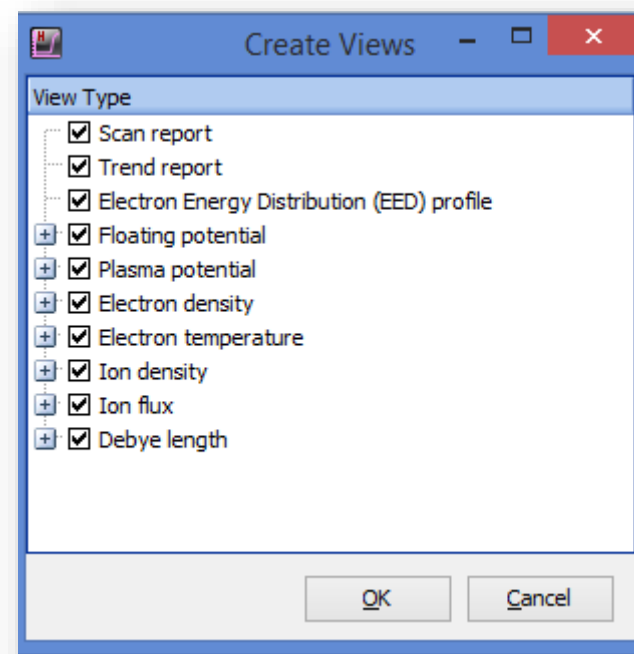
Create Views

View Type

Scan report
Trend report
Electron Energy Distribution (EED) profile
Floating potential
Plasma potential
Electron density
Electron temperature
Ion density
Ion flux
Debye length

OK
Cancel